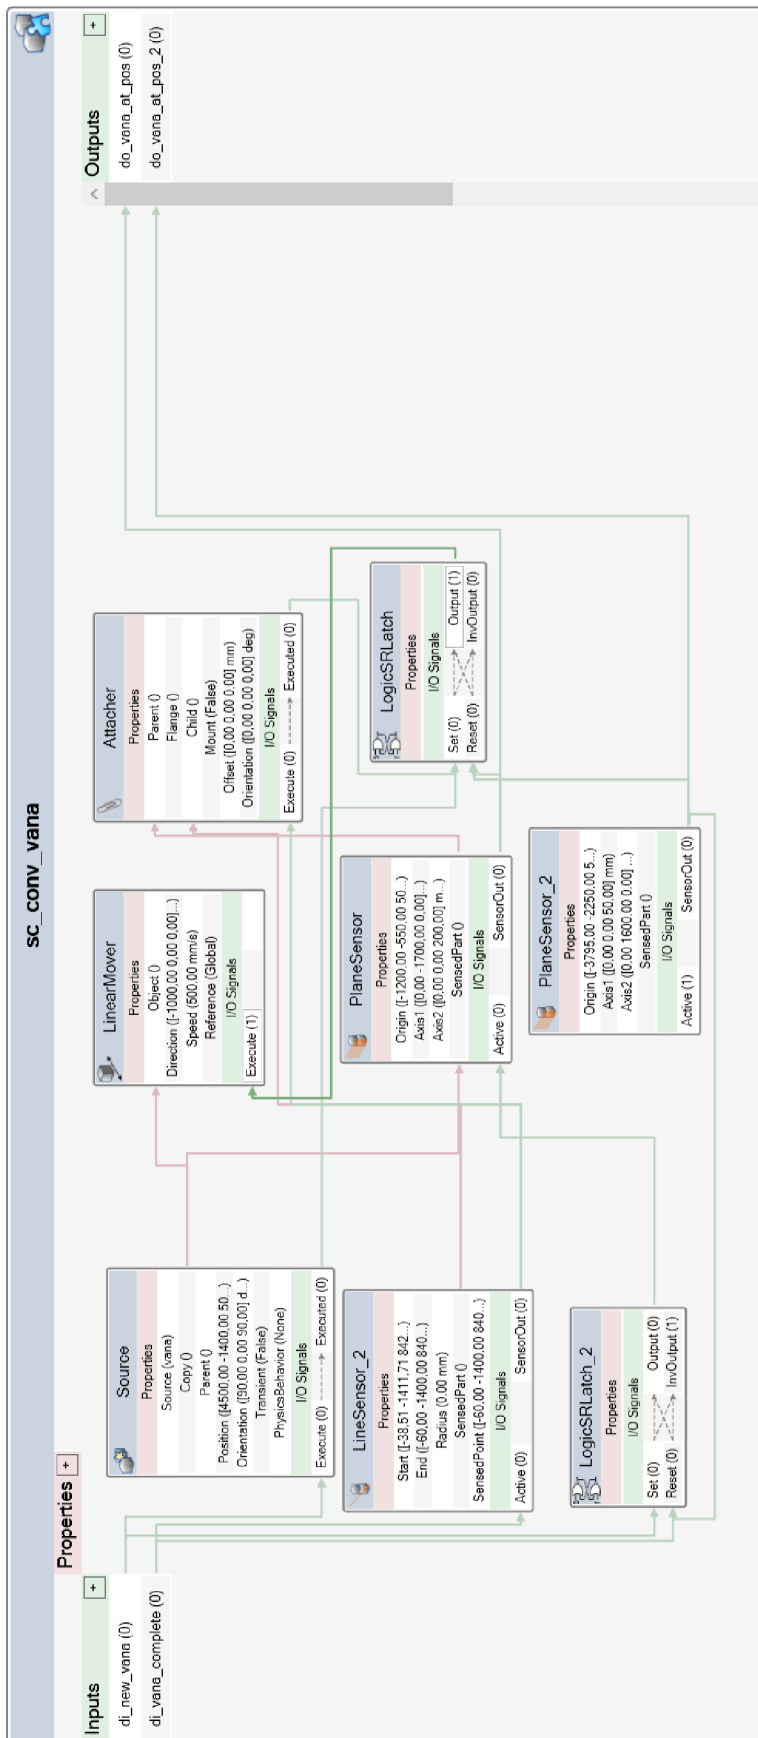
sc_conv_vana

Inputs +
di_new_vana (0)
di_vana_complete (0)

Properties +

Outputs +
do_vana_at_pos (0)
do_vana_at_pos_2 (0)

Source
Properties
Source (vana)
Copy ()
Parent ()
Position ([4500.00 -1400.00 50...)
Orientation ([90.00 0.00 90.00] d...)
Transient (False)
PhysicsBehavior (None)
I/O Signals
Execute (0) Executed (0)

LineSensor_2
Properties
Start ([-38.51 -1411.71 842...)
End ([-60.00 -1400.00 840...)
Radius (0.00 mm)
SensedPart ()
SensedPoint ([-60.00 -1400.00 840...)
I/O Signals
Active (0) SensorOut (0)

LogicSRLatch_2
Properties
I/O Signals
Set (0) Output (0)
Reset (0) InvOutput (1)

LinearMover
Properties
Object ()
Direction ([-1000.00 0.00 0.00]...)
Speed (500.00 mm/s)
Reference (Global)
I/O Signals
Execute (1)

PlaneSensor
Properties
Origin ([-1200.00 -550.00 50...)
Axis1 ([0.00 -1700.00 0.00]...)
Axis2 ([0.00 0.00 200.00] m...)
SensedPart ()
I/O Signals
Active (0) SensorOut (0)

PlaneSensor_2
Properties
Origin ([-3795.00 -2250.00 5...)
Axis1 ([0.00 0.00 50.00] mm)
Axis2 ([0.00 1600.00 0.00]...)
SensedPart ()
I/O Signals
Active (1) SensorOut (0)

Attacher
Properties
Parent ()
Flange ()
Child ()
Mount (False)
Offset ([0.00 0.00 0.00] mm)
Orientation ([0.00 0.00 0.00] deg)
I/O Signals
Execute (0) Executed (0)

LogicSRLatch
Properties
I/O Signals
Set (0) Output (1)
Reset (0) InvOutput (0)